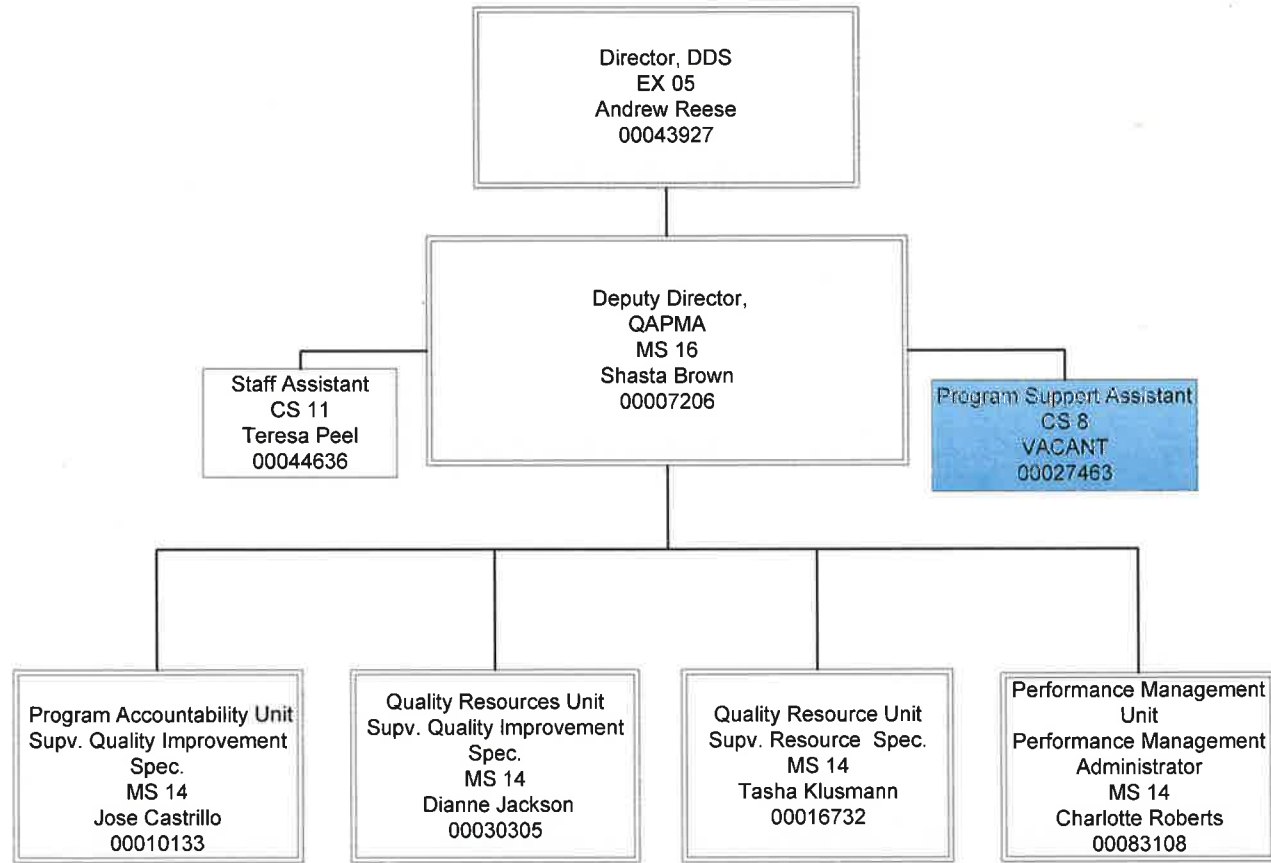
Director, DDS
EX 05
Andrew Reese
00043927

Deputy Director,
QAPMA
MS 16
Shasta Brown
00007206

Staff Assistant
CS 11
Teresa Peel
00044636

Program Support Assistant
CS 8
VACANT
00027463

Program Accountability Unit
Supv. Quality Improvement Spec.
MS 14
Jose Castrillo
00010133

Quality Resources Unit
Supv. Quality Improvement Spec.
MS 14
Dianne Jackson
00030305

Quality Resource Unit
Supv. Resource Spec.
MS 14
Tasha Klusmann
00016732

Performance Management Unit
Performance Management Administrator
MS 14
Charlotte Roberts
00083108